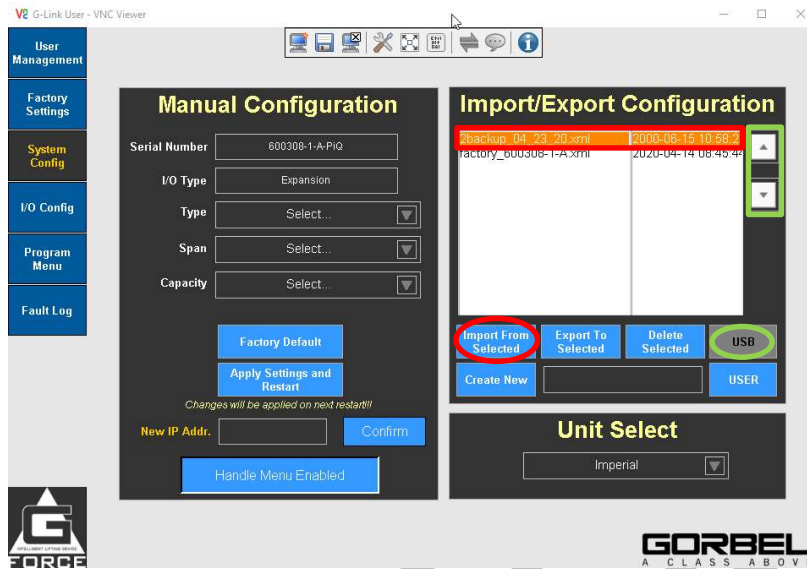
V2 G-Link User - VNC Viewer

User Management

Factory Settings

System Config

I/O Config

Program Menu

Fault Log

Manual Configuration

Serial Number 600308-1-A-PiQ

I/O Type Expansion

Type Select...

Span Select...

Capacity Select...

Factory Default

Apply Settings and Restart

Changes will be applied on next restart!!!

New IP Addr.

Confirm

Handle Menu Enabled

Import/Export Configuration

| | |
|---|---|
| 2backup_04_23_20.xml | 2000-06-15 10:58:2 |
| factory_600308-1-A.xml | 2020-04-14 08:45:4 |

Import From Selected

Export To Selected

Delete Selected

USB

Create New

USER

Unit Select

Imperial

G FORCE

GORBEL
A CLASS ABOV